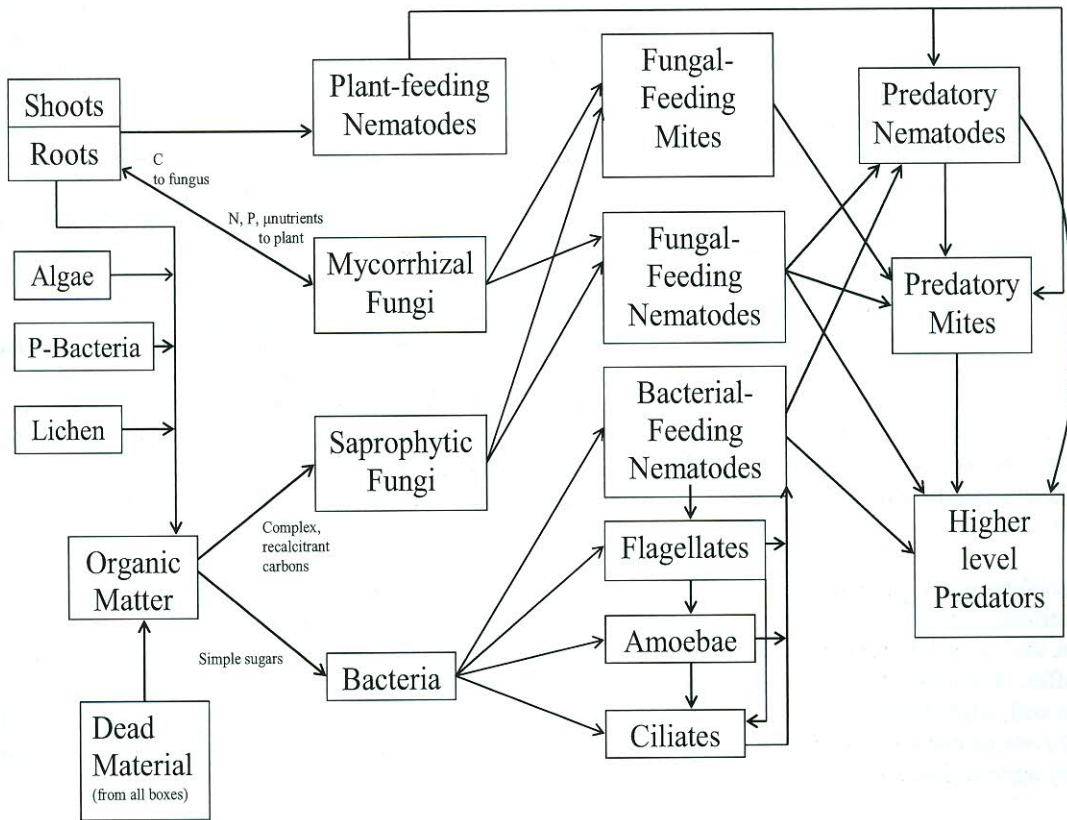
Shoots

Roots

C to fungus

N, P, $\mu$nutrients to plant

Plant-feeding Nematodes

Fungal-Feeding Mites

Predatory Nematodes

Algae

P-Bacteria

Lichen

Mycorrhizal Fungi

Fungal-Feeding Nematodes

Predatory Mites

Saprophytic Fungi

Bacterial-Feeding Nematodes

Complex, recalcitrant carbons

Organic Matter

Flagellates

Higher level Predators

Simple sugars

Bacteria

Amoebae

Ciliates

Dead Material (from all boxes)